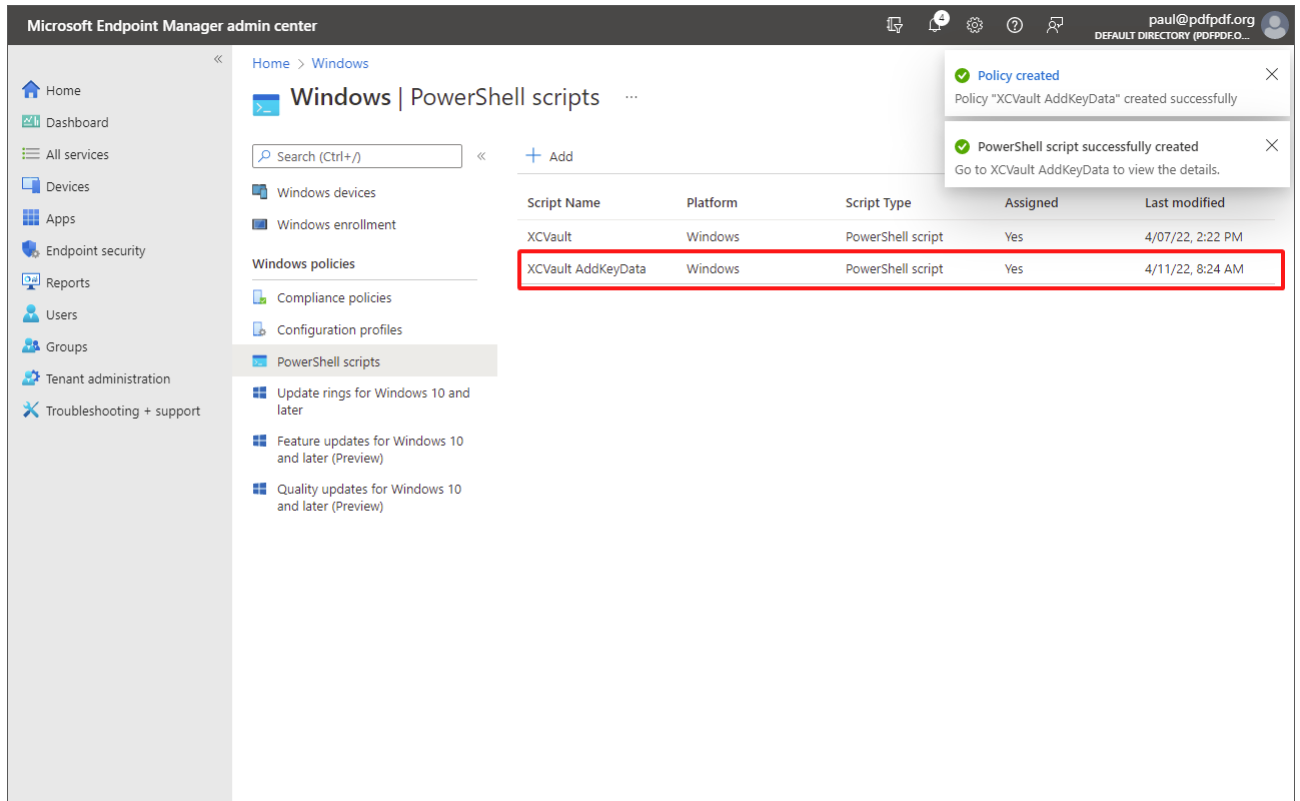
Microsoft Endpoint Manager admin center

4

paul@pdfpdf.org
DEFAULT DIRECTORY (PDFPDF.O...

«

Home
Dashboard
All services
Devices
Apps
Endpoint security
Reports
Users
Groups
Tenant administration
Troubleshooting + support

Home > Windows

Windows | PowerShell scripts ...

Search (Ctrl+/) «

Windows devices
Windows enrollment

Windows policies

Compliance policies
Configuration profiles
PowerShell scripts
Update rings for Windows 10 and later
Feature updates for Windows 10 and later (Preview)
Quality updates for Windows 10 and later (Preview)

+ Add

| Script Name | Platform | Script Type | Assigned | Last modified |
|---|---|---|---|---|
| XCVault | Windows | PowerShell script | Yes | 4/07/22, 2:22 PM |
| XCVault AddKeyData | Windows | PowerShell script | Yes | 4/11/22, 8:24 AM |

Policy created
Policy "XCVault AddKeyData" created successfully

PowerShell script successfully created
Go to XCVault AddKeyData to view the details.